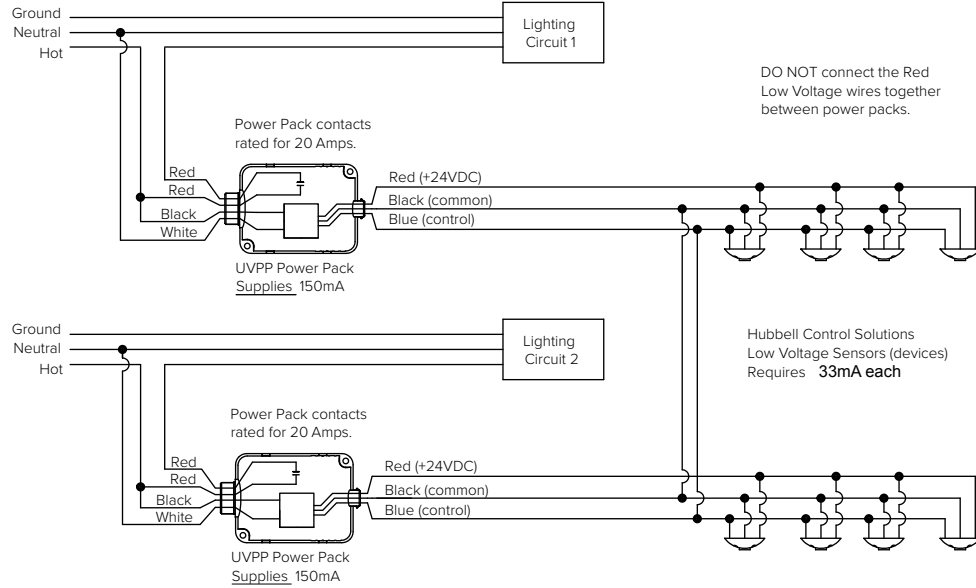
Ground
Neutral
Hot

Lighting Circuit 1

DO NOT connect the Red Low Voltage wires together between power packs.

Power Pack contacts rated for 20 Amps.

Red
Red
Black
White

Red (+24VDC)
Black (common)
Blue (control)

UVPP Power Pack
Supplies 150mA

Ground
Neutral
Hot

Lighting Circuit 2

Hubbell Control Solutions
Low Voltage Sensors (devices)
Requires 33mA each

Power Pack contacts rated for 20 Amps.

Red
Red
Black
White

Red (+24VDC)
Black (common)
Blue (control)

UVPP Power Pack
Supplies 150mA